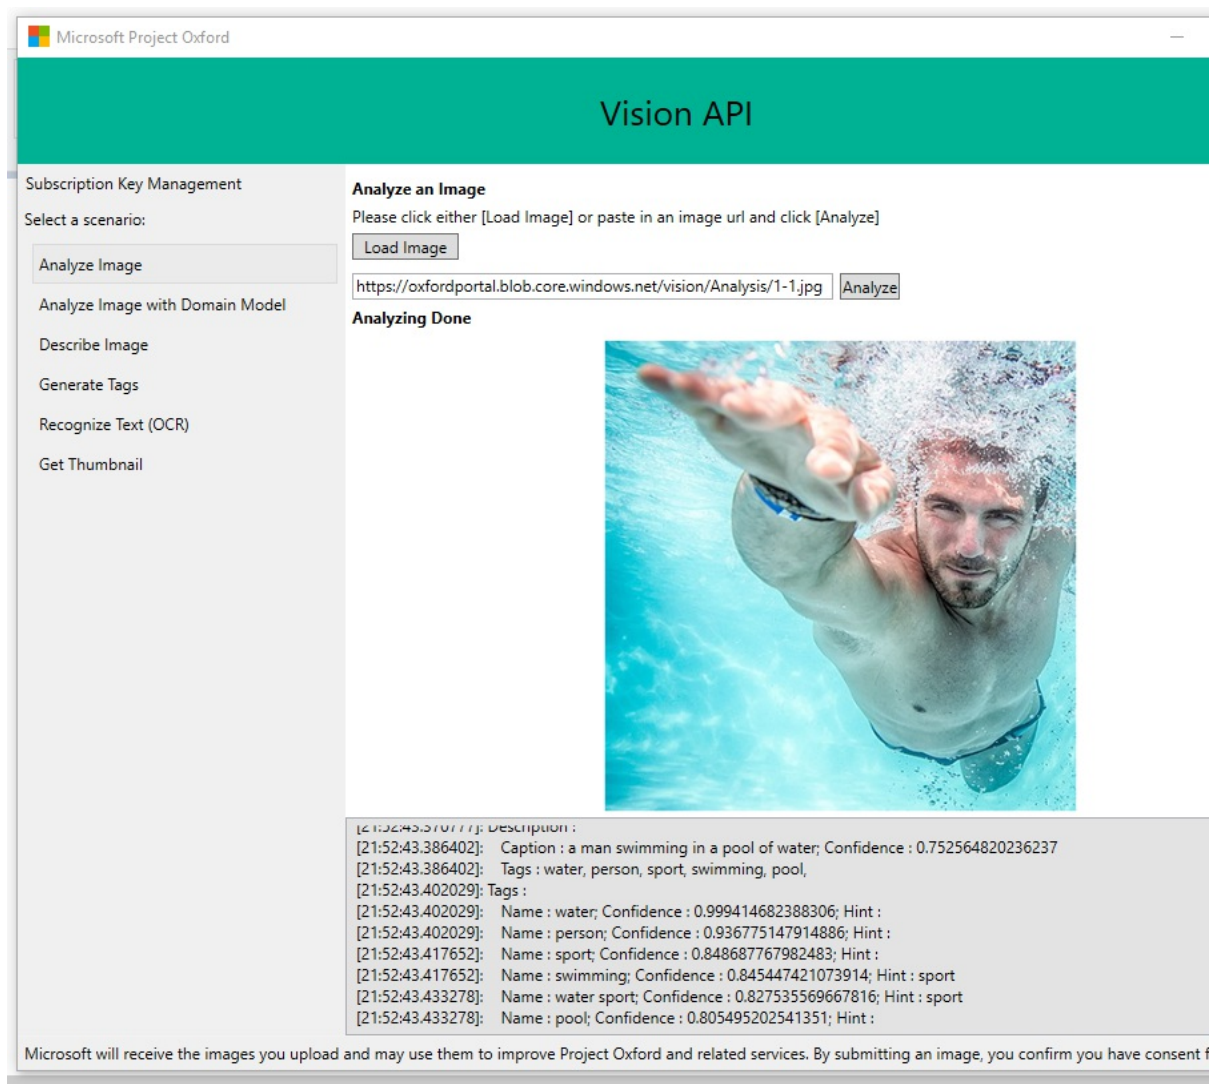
Microsoft Project Oxford

Vision API

Subscription Key Management

Select a scenario:

Analyze Image

Analyze Image with Domain Model

Describe Image

Generate Tags

Recognize Text (OCR)

Get Thumbnail

Analyze an Image

Please click either [Load Image] or paste in an image url and click [Analyze]

Load Image

https://oxfordportal.blob.core.windows.net/vision/Analysis/1-1.jpg Analyze

Analyzing Done

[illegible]: Description :
[21:52:43.386402]: Caption : a man swimming in a pool of water; Confidence : 0.752564820236237
[21:52:43.386402]: Tags : water, person, sport, swimming, pool,
[21:52:43.402029]: Tags :
[21:52:43.402029]: Name : water; Confidence : 0.999414682388306; Hint :
[21:52:43.402029]: Name : person; Confidence : 0.936775147914886; Hint :
[21:52:43.417652]: Name : sport; Confidence : 0.848687767982483; Hint :
[21:52:43.417652]: Name : swimming; Confidence : 0.845447421073914; Hint : sport
[21:52:43.433278]: Name : water sport; Confidence : 0.827535569667816; Hint : sport
[21:52:43.433278]: Name : pool; Confidence : 0.805495202541351; Hint :

Microsoft will receive the images you upload and may use them to improve Project Oxford and related services. By submitting an image, you confirm you have consent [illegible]